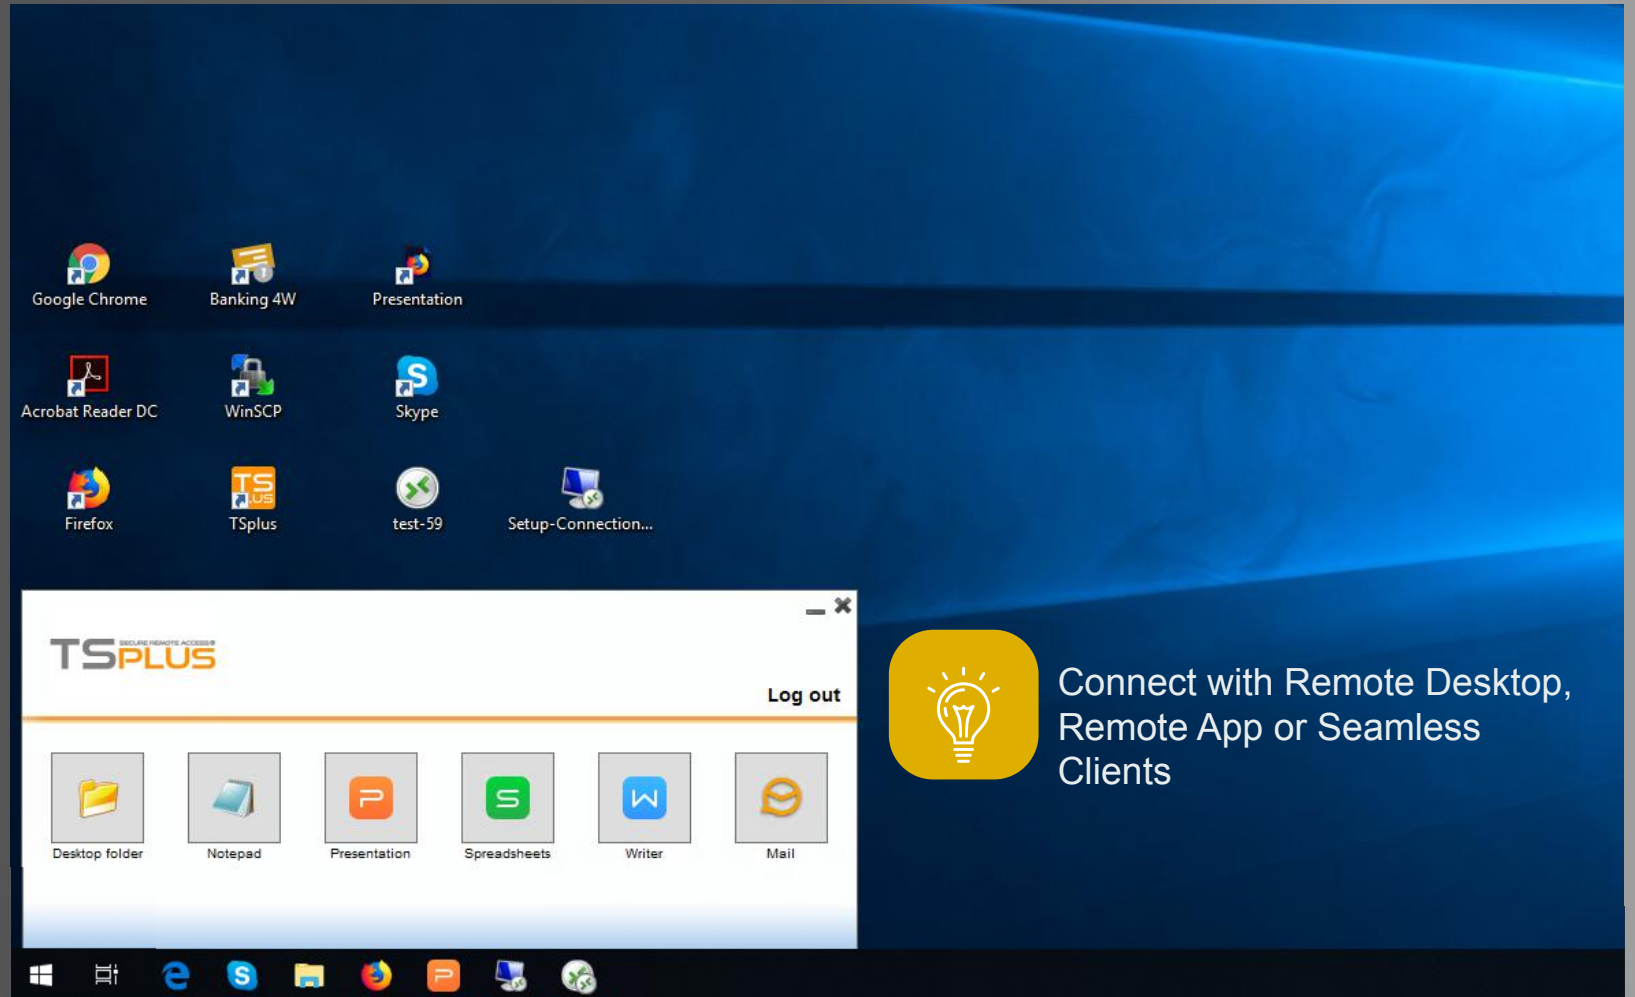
Google Chrome
Banking 4W
Presentation
Acrobat Reader DC
WinSCP
Skype
Firefox
TSplus
test-59
Setup-Connection...

TSPLUS SECURE REMOTE ACCESS
Log out
Desktop folder
Notepad
Presentation
Spreadsheets
Writer
Mail

Connect with Remote Desktop, Remote App or Seamless Clients